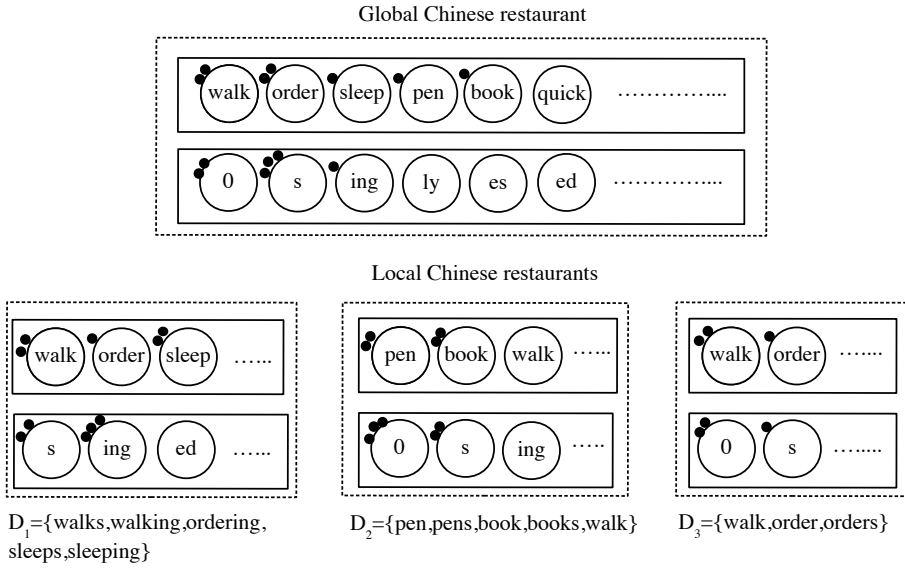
Global Chinese restaurant

walk order sleep pen book quick …………....

0 s ing ly es ed …………....

Local Chinese restaurants

walk order sleep …...

s ing ed …...

pen book walk …...

0 s ing …..

walk order …....

0 s …....

$D_1$={walks,walking,ordering, sleeps,sleeping}

$D_2$={pen,pens,book,books,walk}

$D_3$={walk,order,orders}